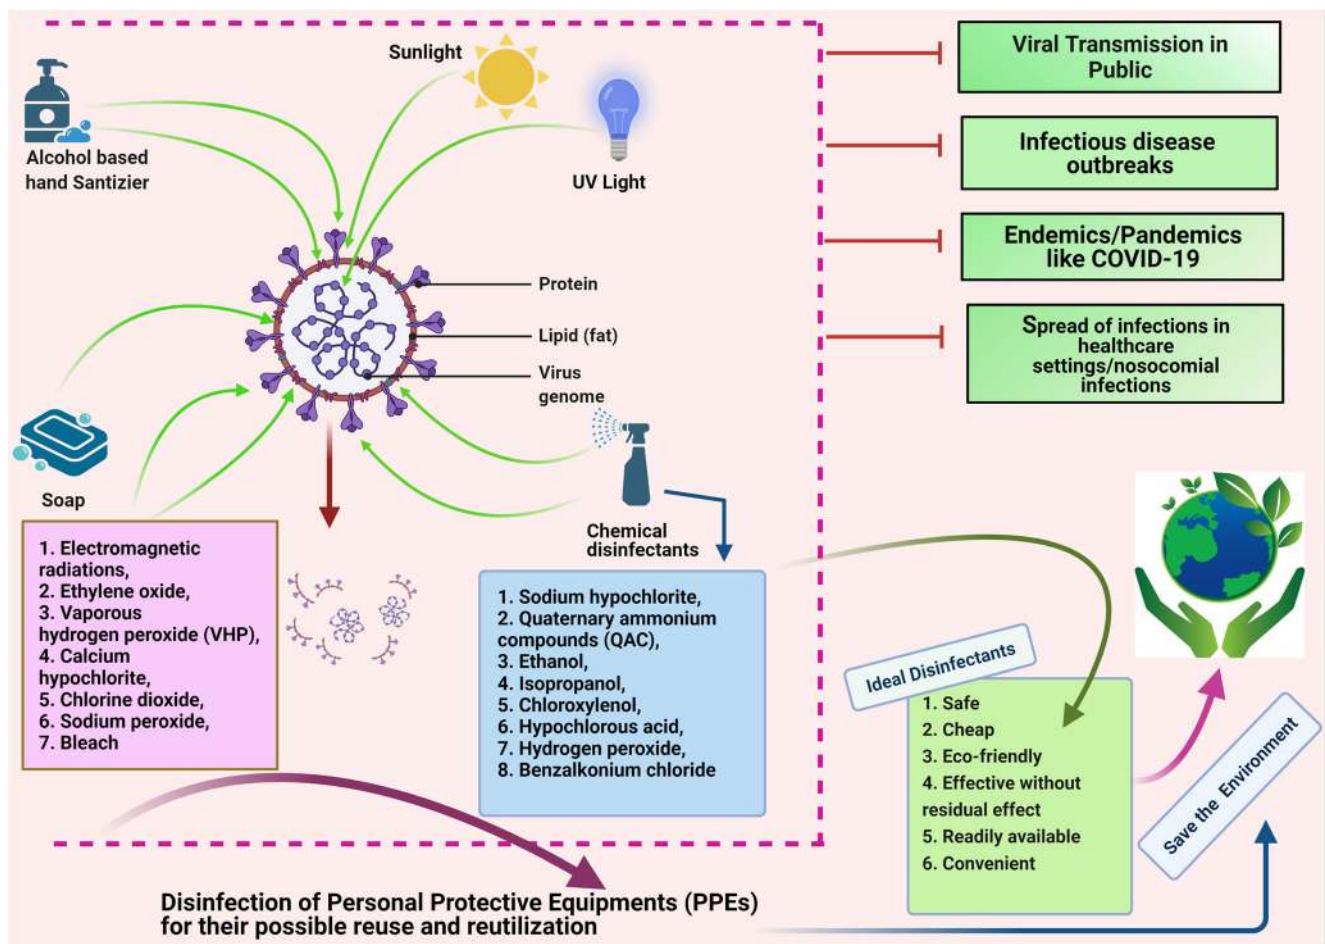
Sunlight

Alcohol based hand Santizier

UV Light

Protein

Lipid (fat)

Virus genome

Soap

Chemical disinfectants

1. Electromagnetic radiations,
2. Ethylene oxide,
3. Vaporous hydrogen peroxide (VHP),
4. Calcium hypochlorite,
5. Chlorine dioxide,
6. Sodium peroxide,
7. Bleach

1. Sodium hypochlorite,
2. Quaternary ammonium compounds (QAC),
3. Ethanol,
4. Isopropanol,
5. Chloroxylenol,
6. Hypochlorous acid,
7. Hydrogen peroxide,
8. Benzalkonium chloride

Viral Transmission in Public

Infectious disease outbreaks

Endemics/Pandemics like COVID-19

Spread of infections in healthcare settings/nosocomial infections

Ideal Disinfectants

1. Safe
2. Cheap
3. Eco-friendly
4. Effective without residual effect
5. Readily available
6. Convenient

Save the Environment

Disinfection of Personal Protective Equipments (PPEs) for their possible reuse and reutilization